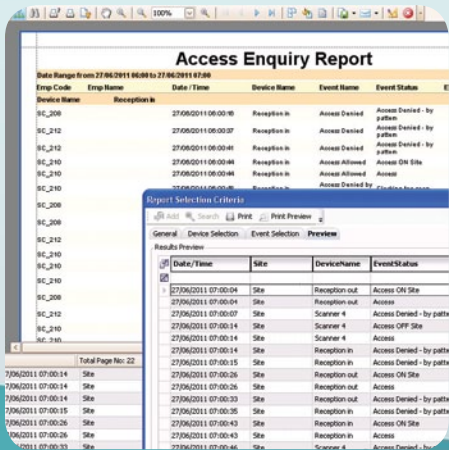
100%

Access Enquiry Report

Date Range from 27/06/2011 06:00 to 27/06/2011 07:00

| Emp Code | Emp Name | Date / Time | Device Name | Event Name | Event Status |
|---|---|---|---|---|---|
| Device Name | Reception in | | | | |
| SC_208 | | 27/06/2011 06:00:16 | Reception in | Access Denied | Access Denied - by pattern |
| SC_212 | | 27/06/2011 06:00:37 | Reception in | Access Denied | Access Denied - by pattern |
| SC_212 | | 27/06/2011 06:00:41 | Reception in | Access Denied | Access Denied - by pattern |
| SC_210 | | 27/06/2011 06:00:44 | Reception in | Access Allowed | Access ON Site |
| SC_210 | | 27/06/2011 06:00:46 | Reception in | Access Allowed | Access |
| SC_210 | | | | | Access Denied by |
| SC_208 | | | | | |
| SC_208 | | | | | |
| SC_212 | | | | | |
| SC_210 | | | | | |
| SC_210 | | | | | |
| SC_210 | | | | | |
| SC_208 | | | | | |
| SC_212 | | | | | |
| SC_212 | | | | | |
| SC_210 | | | | | |

Total Page No: 22

Report Selection Criteria

Add Search Print Print Preview

General Device Selection Event Selection Preview

Results Preview

| Date/Time | Site | DeviceName | EventStatus |
|---|---|---|---|
| 27/06/2011 07:00:04 | Site | Reception out | Access ON Site |
| 27/06/2011 07:00:04 | Site | Reception out | Access |
| 27/06/2011 07:00:07 | Site | Scanner 4 | Access Denied - by patt |
| 27/06/2011 07:00:14 | Site | Scanner 4 | Access OFF Site |
| 27/06/2011 07:00:14 | Site | Scanner 4 | Access |
| 27/06/2011 07:00:14 | Site | Reception in | Access Denied - by patte |
| 27/06/2011 07:00:15 | Site | Reception in | Access Denied - by patte |
| 27/06/2011 07:00:26 | Site | Reception out | Access ON Site |
| 27/06/2011 07:00:26 | Site | Reception out | Access |
| 27/06/2011 07:00:33 | Site | Reception in | Access Denied - by patte |
| 27/06/2011 07:00:35 | Site | Reception in | Access Denied - by patte |
| 27/06/2011 07:00:43 | Site | Reception in | Access ON Site |
| 27/06/2011 07:00:43 | Site | Reception in | Access |

| | |
|---|---|
| 27/06/2011 07:00:14 | Site |
| 27/06/2011 07:00:14 | Site |
| 27/06/2011 07:00:15 | Site |
| 27/06/2011 07:00:26 | Site |
| 27/06/2011 07:00:26 | Site |